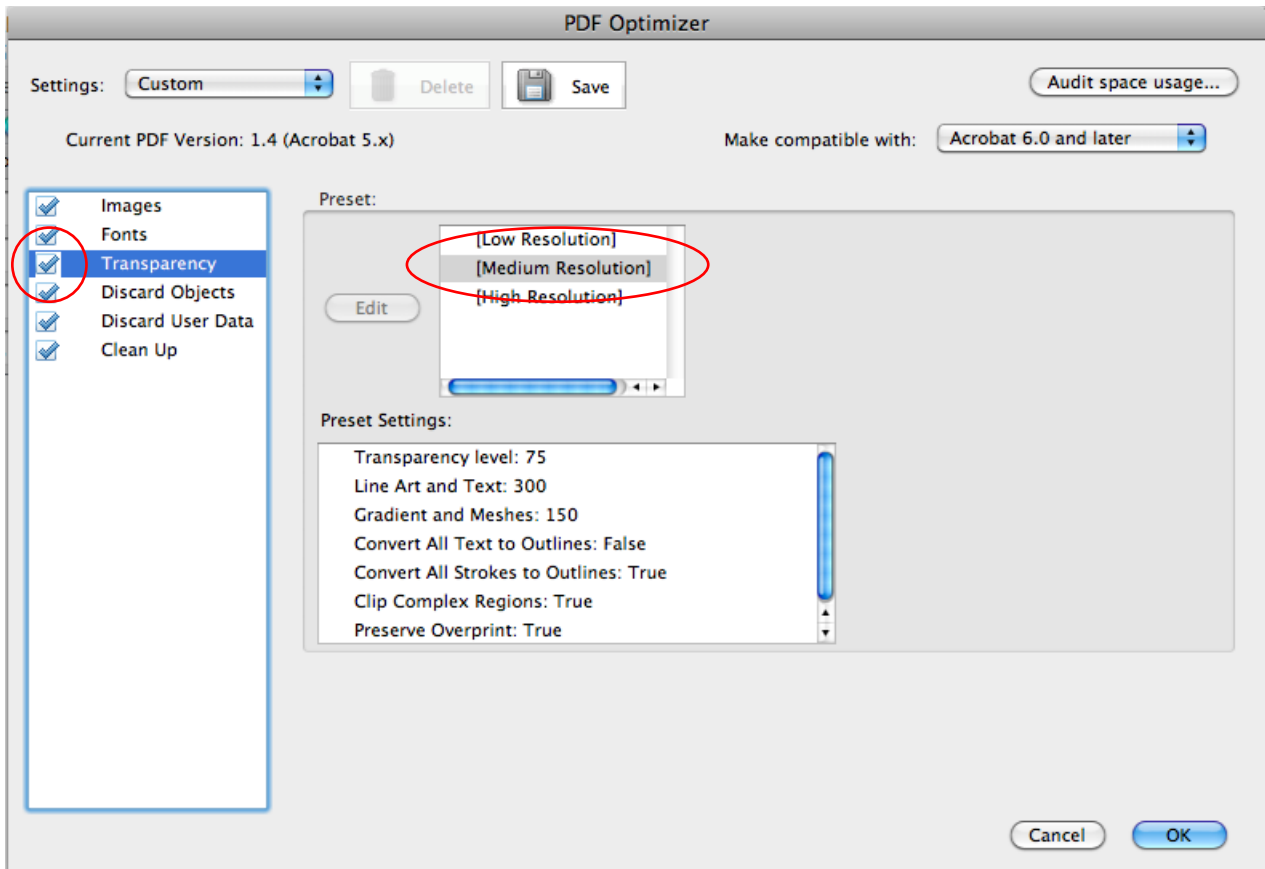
PDF Optimizer

Settings: Custom Delete Save

Audit space usage...

Current PDF Version: 1.4 (Acrobat 5.x)

Make compatible with: Acrobat 6.0 and later

Images
Fonts
Transparency
Discard Objects
Discard User Data
Clean Up

Preset:

Edit

[Low Resolution]
[Medium Resolution]
[High Resolution]

Preset Settings:

Transparency level: 75
Line Art and Text: 300
Gradient and Meshes: 150
Convert All Text to Outlines: False
Convert All Strokes to Outlines: True
Clip Complex Regions: True
Preserve Overprint: True

Cancel OK